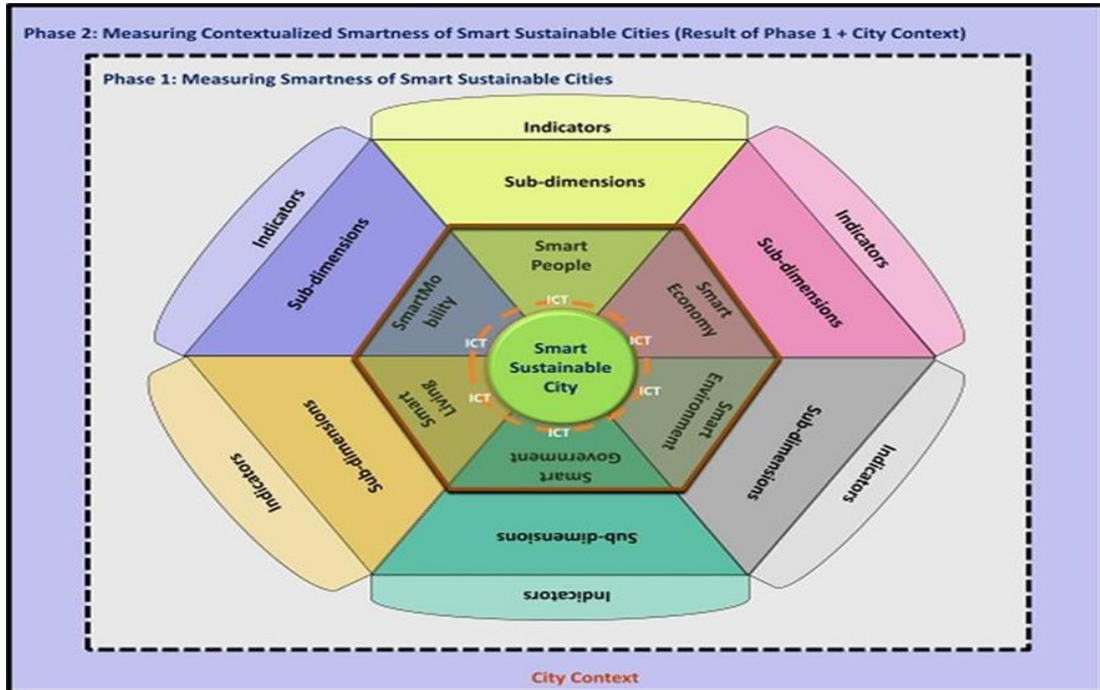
Phase 2: Measuring Contextualized Smartness of Smart Sustainable Cities (Result of Phase 1 + City Context)

Phase 1: Measuring Smartness of Smart Sustainable Cities

Indicators

Sub-dimensions

Indicators

Sub-dimensions

Indicators

Sub-dimensions

Smart People

SmartMobility

Smart Economy

ICT

ICT

ICT

Smart Sustainable City

Smart Living

ICT

ICT

Smart Environment

ICT

Smart Government

Sub-dimensions

Indicators

Sub-dimensions

Indicators

Sub-dimensions

Indicators

City Context